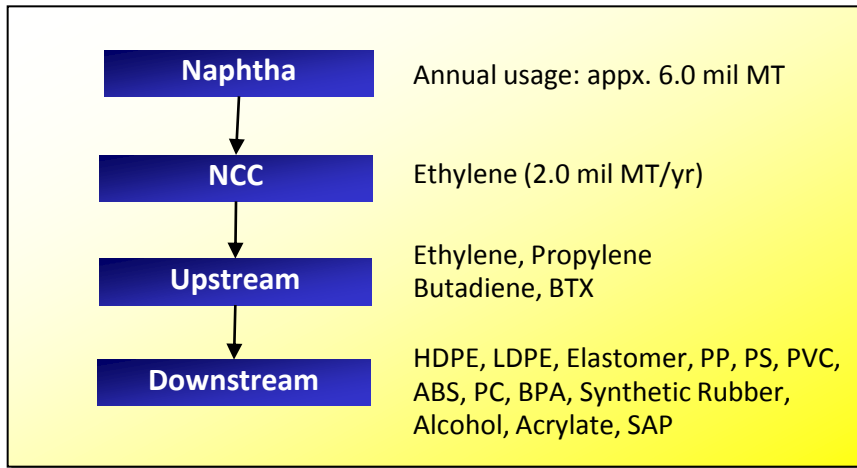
Naphtha

Annual usage: appx. 6.0 mil MT

NCC

Ethylene (2.0 mil MT/yr)

Upstream

Ethylene, Propylene
Butadiene, BTX

Downstream

HDPE, LDPE, Elastomer, PP, PS, PVC, ABS, PC, BPA, Synthetic Rubber, Alcohol, Acrylate, SAP